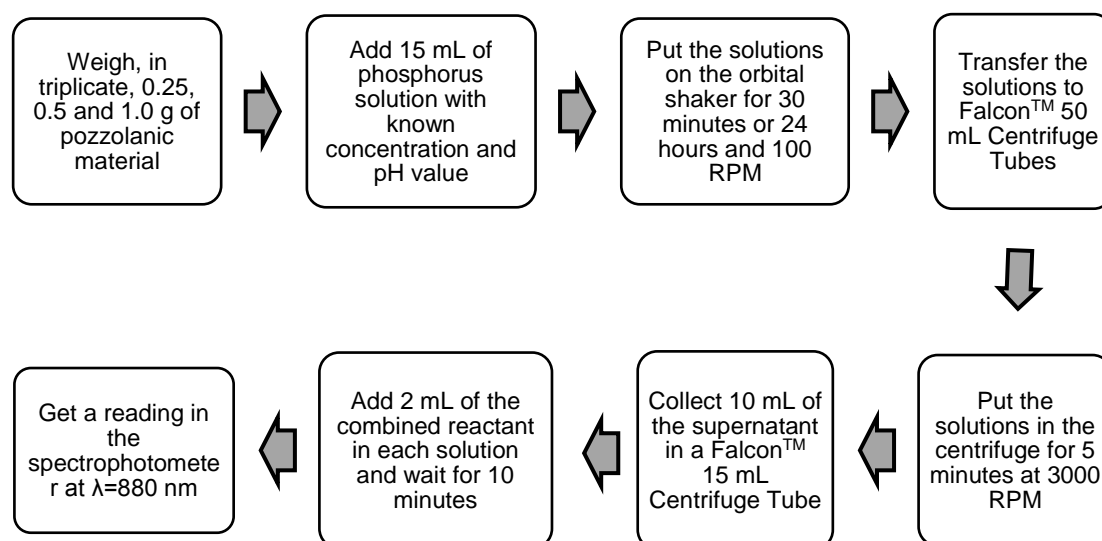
Weigh, in triplicate, 0.25, 0.5 and 1.0 g of pozzolanic material

Add 15 mL of phosphorus solution with known concentration and pH value

Put the solutions on the orbital shaker for 30 minutes or 24 hours and 100 RPM

Transfer the solutions to Falcon$^{TM}$ 50 mL Centrifuge Tubes

Put the solutions in the centrifuge for 5 minutes at 3000 RPM

Collect 10 mL of the supernatant in a Falcon$^{TM}$ 15 mL Centrifuge Tube

Add 2 mL of the combined reactant in each solution and wait for 10 minutes

Get a reading in the spectrophotometer at λ=880 nm